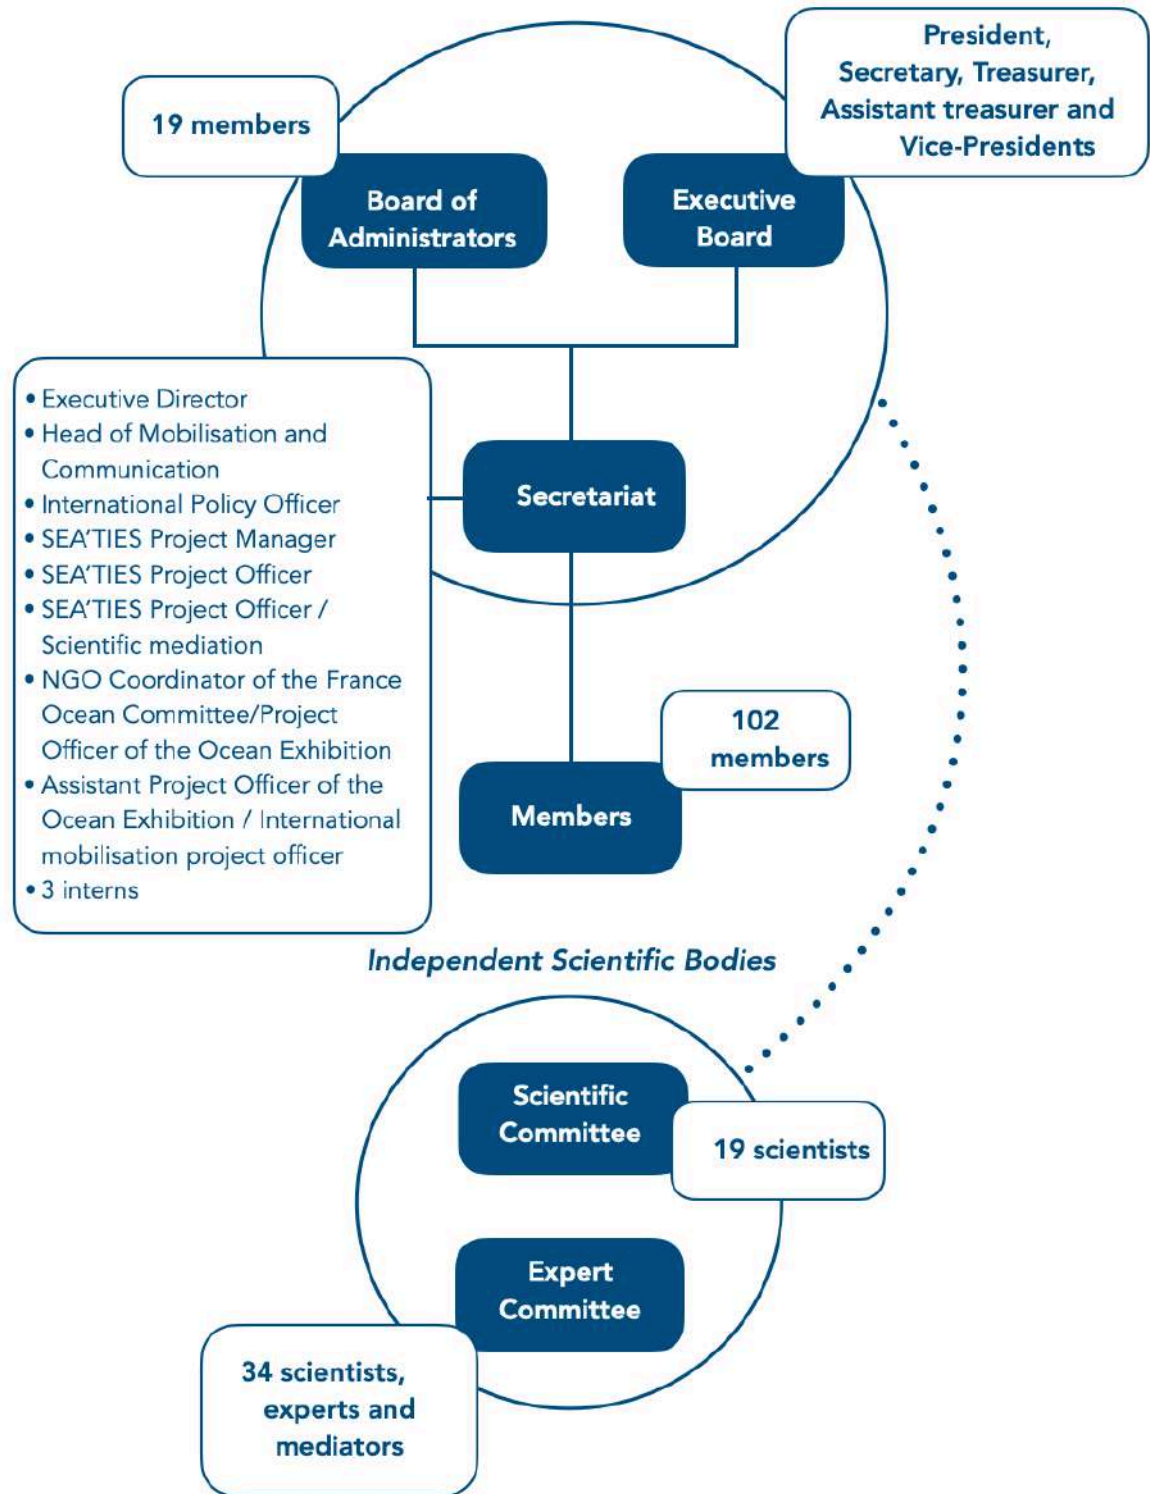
19 members

President, Secretary, Treasurer, Assistant treasurer and Vice-Presidents

Board of Administrators

Executive Board

• Executive Director
• Head of Mobilisation and Communication
• International Policy Officer
• SEA'TIES Project Manager
• SEA'TIES Project Officer
• SEA'TIES Project Officer / Scientific mediation
• NGO Coordinator of the France Ocean Committee/Project Officer of the Ocean Exhibition
• Assistant Project Officer of the Ocean Exhibition / International mobilisation project officer
• 3 interns

Secretariat

102 members

Members

Independent Scientific Bodies

Scientific Committee

19 scientists

Expert Committee

34 scientists, experts and mediators